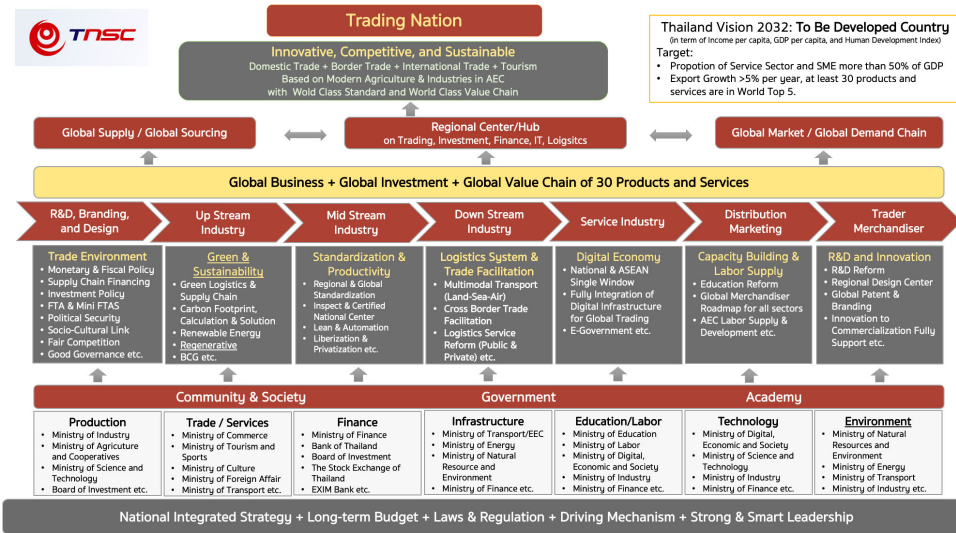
TNSC

Trading Nation

Innovative, Competitive, and Sustainable
Domestic Trade + Border Trade + International Trade + Tourism
Based on Modern Agriculture & Industries in AEC
with Wold Class Standard and World Class Value Chain

Thailand Vision 2032: To Be Developed Country
(in term of Income per capita, GDP per capita, and Human Development Index)
Target:
• Propotion of Service Sector and SME more than 50% of GDP
• Export Growth >5% per year, at least 30 products and services are in World Top 5.

Global Supply / Global Sourcing

Regional Center/Hub
on Trading, Investment, Finance, IT, Loigsitcs

Global Market / Global Demand Chain

Global Business + Global Investment + Global Value Chain of 30 Products and Services

R&D, Branding, and Design

Up Stream Industry

Mid Stream Industry

Down Stream Industry

Service Industry

Distribution Marketing

Trader Merchandiser

Trade Environment
• Monetary & Fiscal Policy
• Supply Chain Financing
• Investment Policy
• FTA & Mini FTAS
• Political Security
• Socio-Cultural Link
• Fair Competition
• Good Governance etc.

Green & Sustainability
• Green Logistics & Supply Chain
• Carbon Footprint, Calculation & Solution
• Renewable Energy
• Regenerative
• BCG etc.

Standardization & Productivity
• Regional & Global Standardization
• Inspect & Certified National Center
• Lean & Automation
• Liberization & Privatization etc.

Logistics System & Trade Facilitation
• Multimodal Transport (Land-Sea-Air)
• Cross Border Trade Facilitation
• Logistics Service Reform (Public & Private) etc.

Digital Economy
• National & ASEAN Single Window
• Fully Integration of Digital Infrastructure for Global Trading
• E-Government etc.

Capacity Building & Labor Supply
• Education Reform
• Global Merchandiser Roadmap for all sectors
• AEC Labor Supply & Development etc.

R&D and Innovation
• R&D Reform
• Regional Design Center
• Global Patent & Branding
• Innovation to Commercialization Fully Support etc.

Community & Society

Government

Academy

Production
• Ministry of Industry
• Ministry of Agriculture and Cooperatives
• Ministry of Science and Technology
• Board of Investment etc.

Trade / Services
• Ministry of Commerce
• Ministry of Tourism and Sports
• Ministry of Culture
• Ministry of Foreign Affair
• Ministry of Transport etc.

Finance
• Ministry of Finance
• Bank of Thailand
• Board of Investment
• The Stock Exchange of Thailand
• EXIM Bank etc.

Infrastructure
• Ministry of Transport/EEC
• Ministry of Energy
• Ministry of Natural Resource and Environment
• Ministry of Finance etc.

Education/Labor
• Ministry of Education
• Ministry of Labor
• Ministry of Digital, Economic and Society
• Ministry of Industry
• Ministry of Finance etc.

Technology
• Ministry of Digital, Economic and Society
• Ministry of Science and Technology
• Ministry of Industry
• Ministry of Finance etc.

Environment
• Ministry of Natural Resources and Environment
• Ministry of Energy
• Ministry of Transport
• Ministry of Industry etc.

National Integrated Strategy + Long-term Budget + Laws & Regulation + Driving Mechanism + Strong & Smart Leadership